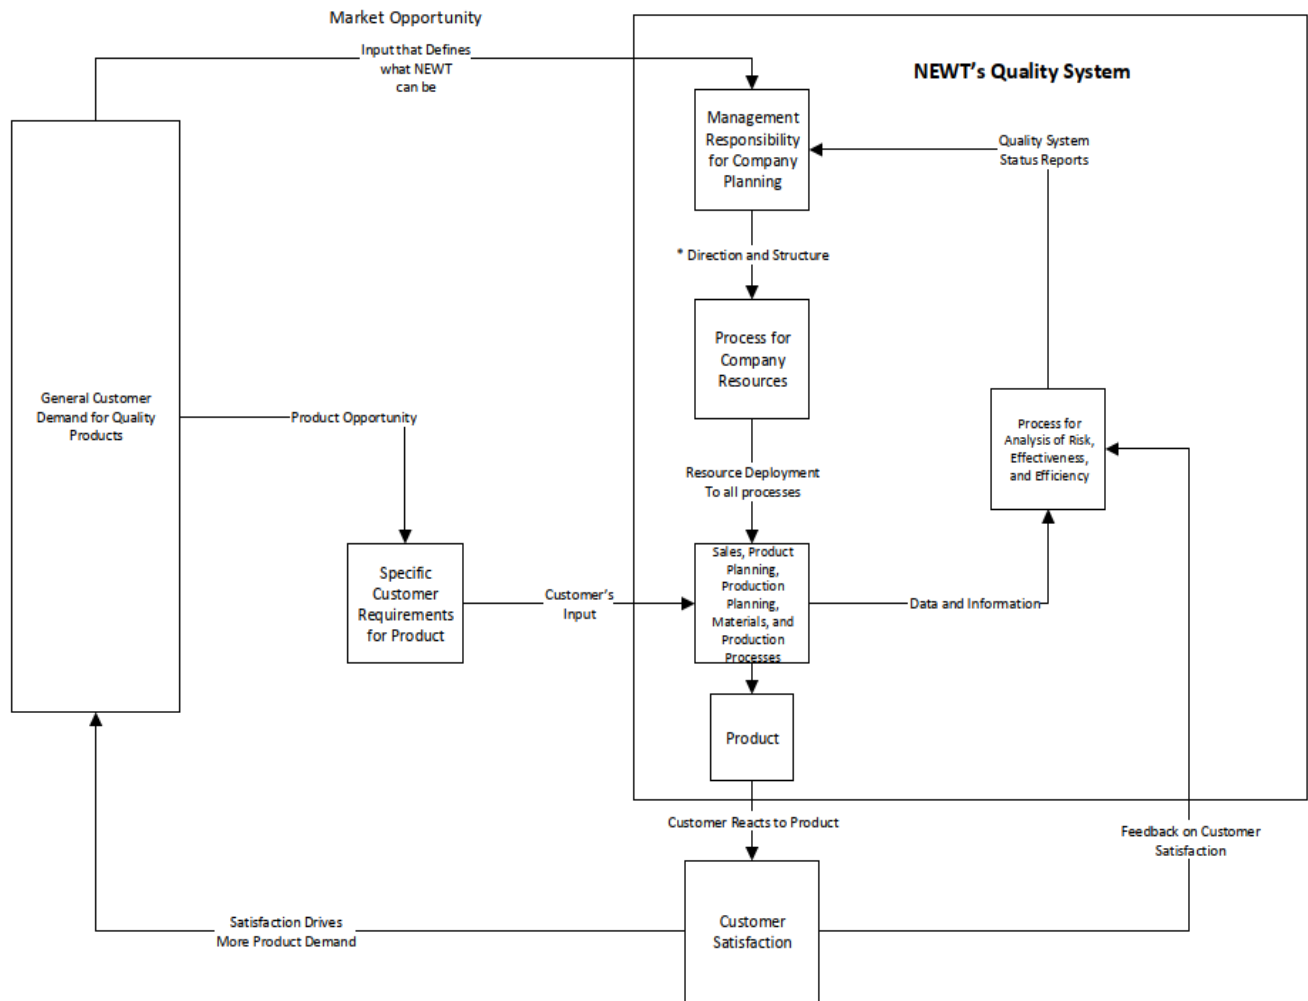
Market Opportunity

Input that Defines what NEWT can be

NEWT's Quality System

Management Responsibility for Company Planning

Quality System Status Reports

* Direction and Structure

Process for Company Resources

General Customer Demand for Quality Products

Product Opportunity

Process for Analysis of Risk, Effectiveness, and Efficiency

Resource Deployment To all processes

Specific Customer Requirements for Product

Customer's Input

Sales, Product Planning, Production Planning, Materials, and Production Processes

Data and Information

Product

Customer Reacts to Product

Feedback on Customer Satisfaction

Satisfaction Drives More Product Demand

Customer Satisfaction